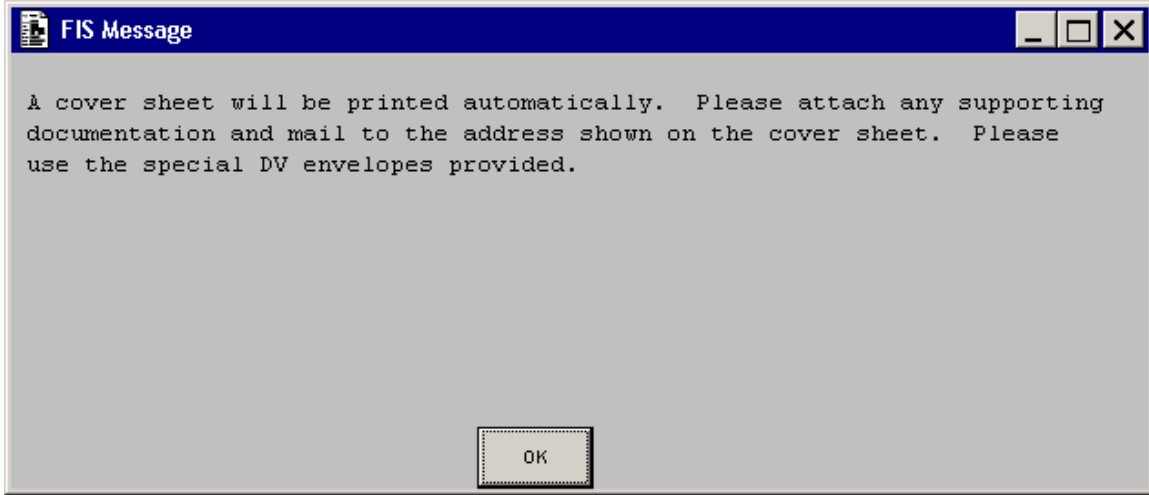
FIS Message

A cover sheet will be printed automatically.  Please attach any supporting documentation and mail to the address shown on the cover sheet.  Please use the special DV envelopes provided.

OK